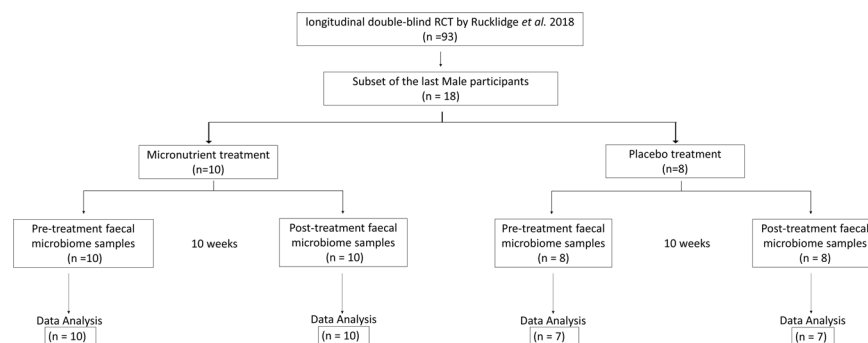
longitudinal double-blind RCT by Rucklidge *et al.* 2018
(n =93)

Subset of the last Male participants
(n = 18)

Micronutrient treatment
(n=10)

Placebo treatment
(n=8)

Pre-treatment faecal microbiome samples
(n =10)

10 weeks

Post-treatment faecal microbiome samples
(n = 10)

Pre-treatment faecal microbiome samples
(n = 8)

10 weeks

Post-treatment faecal microbiome samples
(n = 8)

Data Analysis
(n = 10)

Data Analysis
(n = 10)

Data Analysis
(n = 7)

Data Analysis
(n = 7)